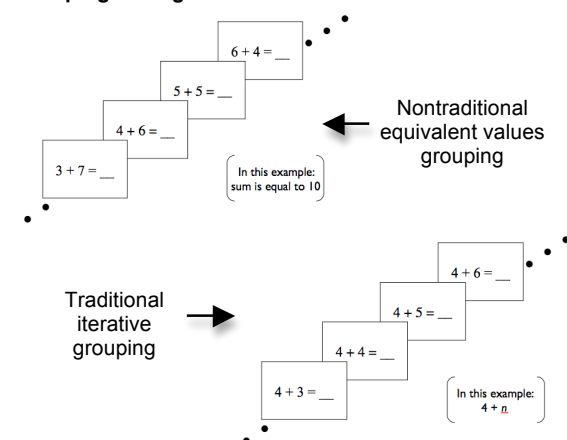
$6 + 4 =$ __

$5 + 5 =$ __

$4 + 6 =$ __

$3 + 7 =$ __

Nontraditional equivalent values grouping

In this example: sum is equal to 10

$4 + 6 =$ __

$4 + 5 =$ __

$4 + 4 =$ __

$4 + 3 =$ __

Traditional iterative grouping

In this example: $4 + n$